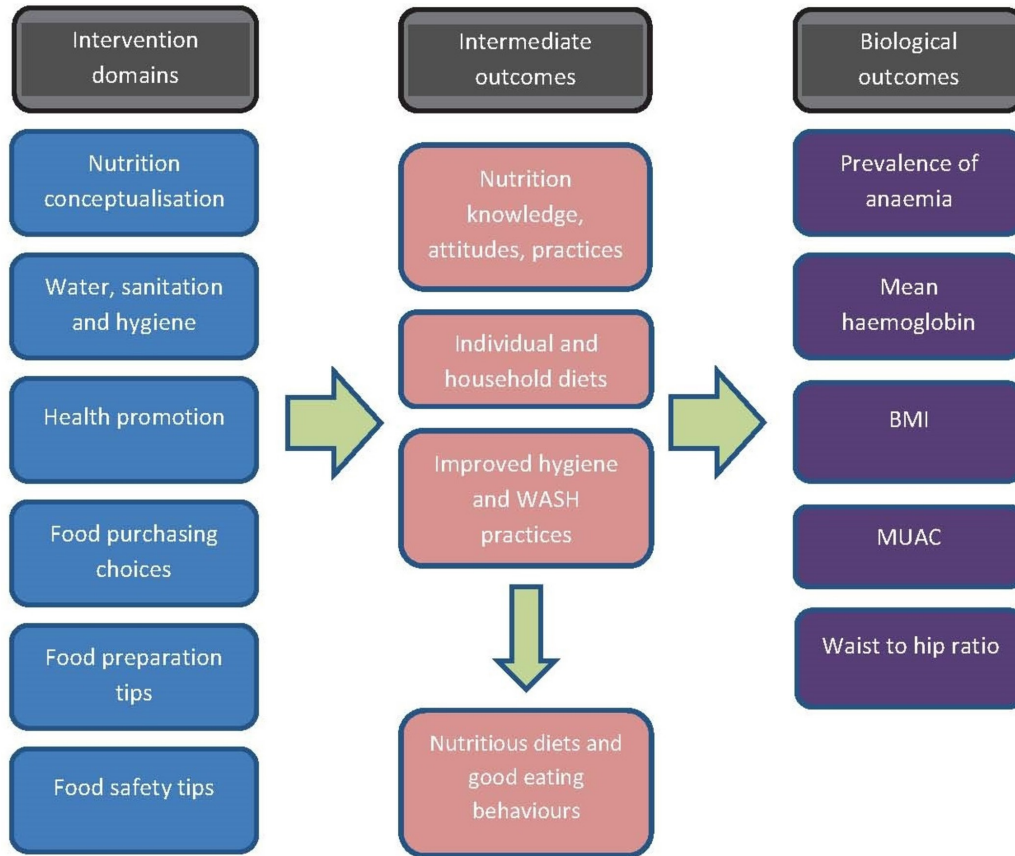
Intervention domains

Nutrition conceptualisation

Water, sanitation and hygiene

Health promotion

Food purchasing choices

Food preparation tips

Food safety tips

Intermediate outcomes

Nutrition knowledge, attitudes, practices

Individual and household diets

Improved hygiene and WASH practices

Nutritious diets and good eating behaviours

Biological outcomes

Prevalence of anaemia

Mean haemoglobin

BMI

MUAC

Waist to hip ratio